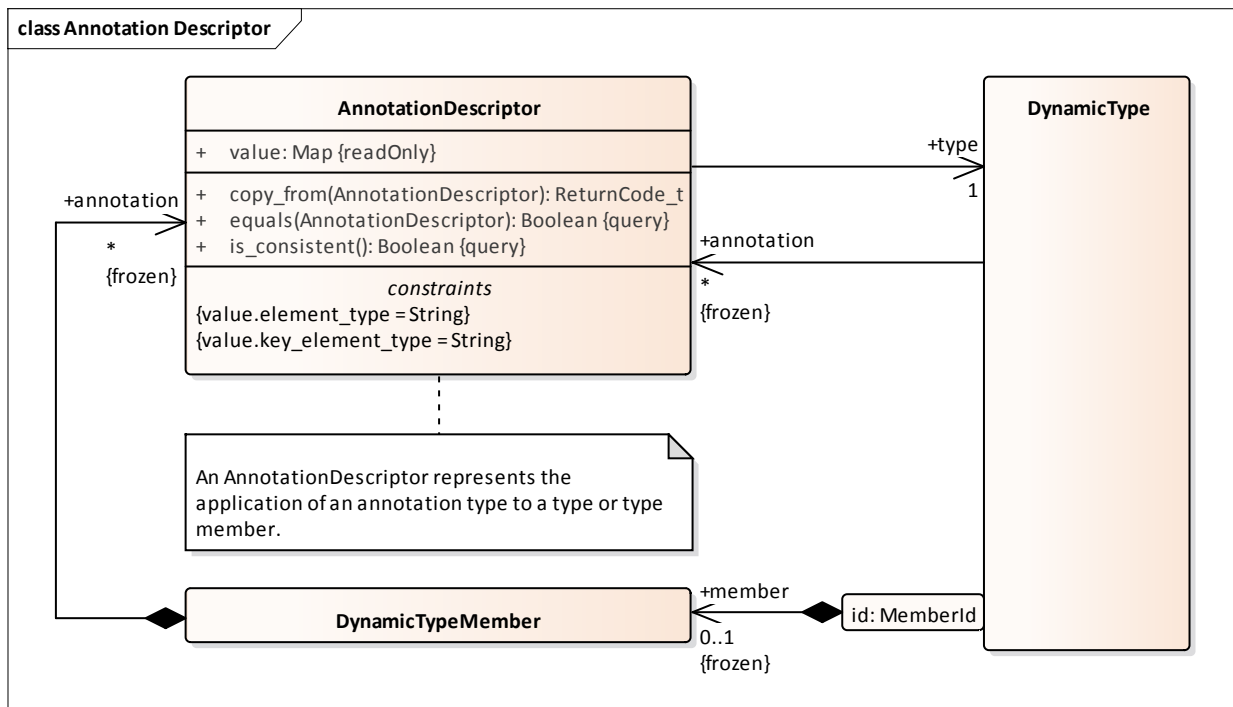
class Annotation Descriptor

AnnotationDescriptor

+ value: Map {readOnly}

+ copy_from(AnnotationDescriptor): ReturnCode_t
+ equals(AnnotationDescriptor): Boolean {query}
+ is_consistent(): Boolean {query}

constraints
{value.element_type = String}
{value.key_element_type = String}

DynamicType

+type
1

+annotation
*
{frozen}

+annotation
*
{frozen}

An AnnotationDescriptor represents the application of an annotation type to a type or type member.

DynamicTypeMember

+member
0..1
{frozen}

id: MemberId